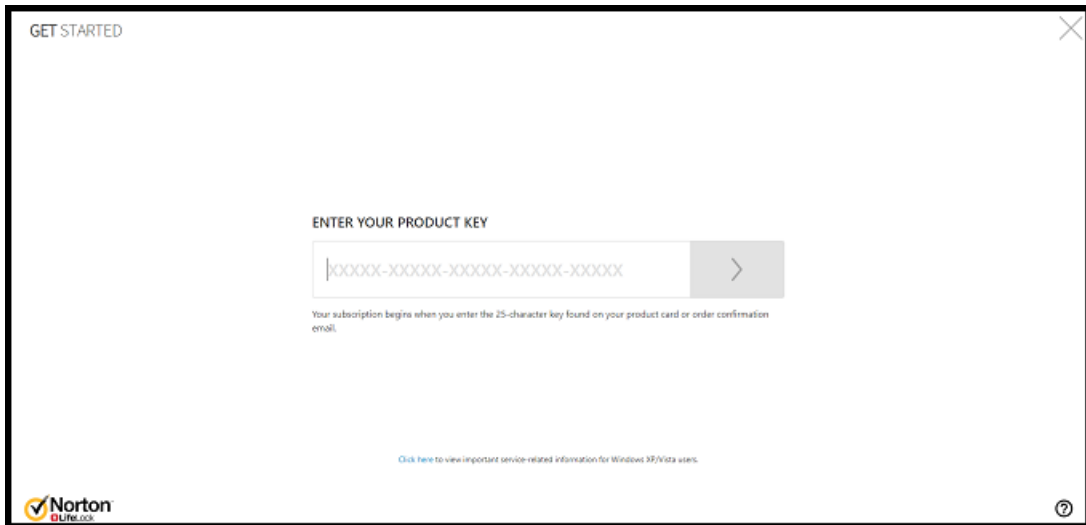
GET STARTED

ENTER YOUR PRODUCT KEY

XXXXX-XXXXX-XXXXX-XXXXX-XXXXX

Your subscription begins when you enter the 25-character key found on your product card or order confirmation email.

Click here to view important service-related information for Windows XP/Vista users.

Norton LifeLock